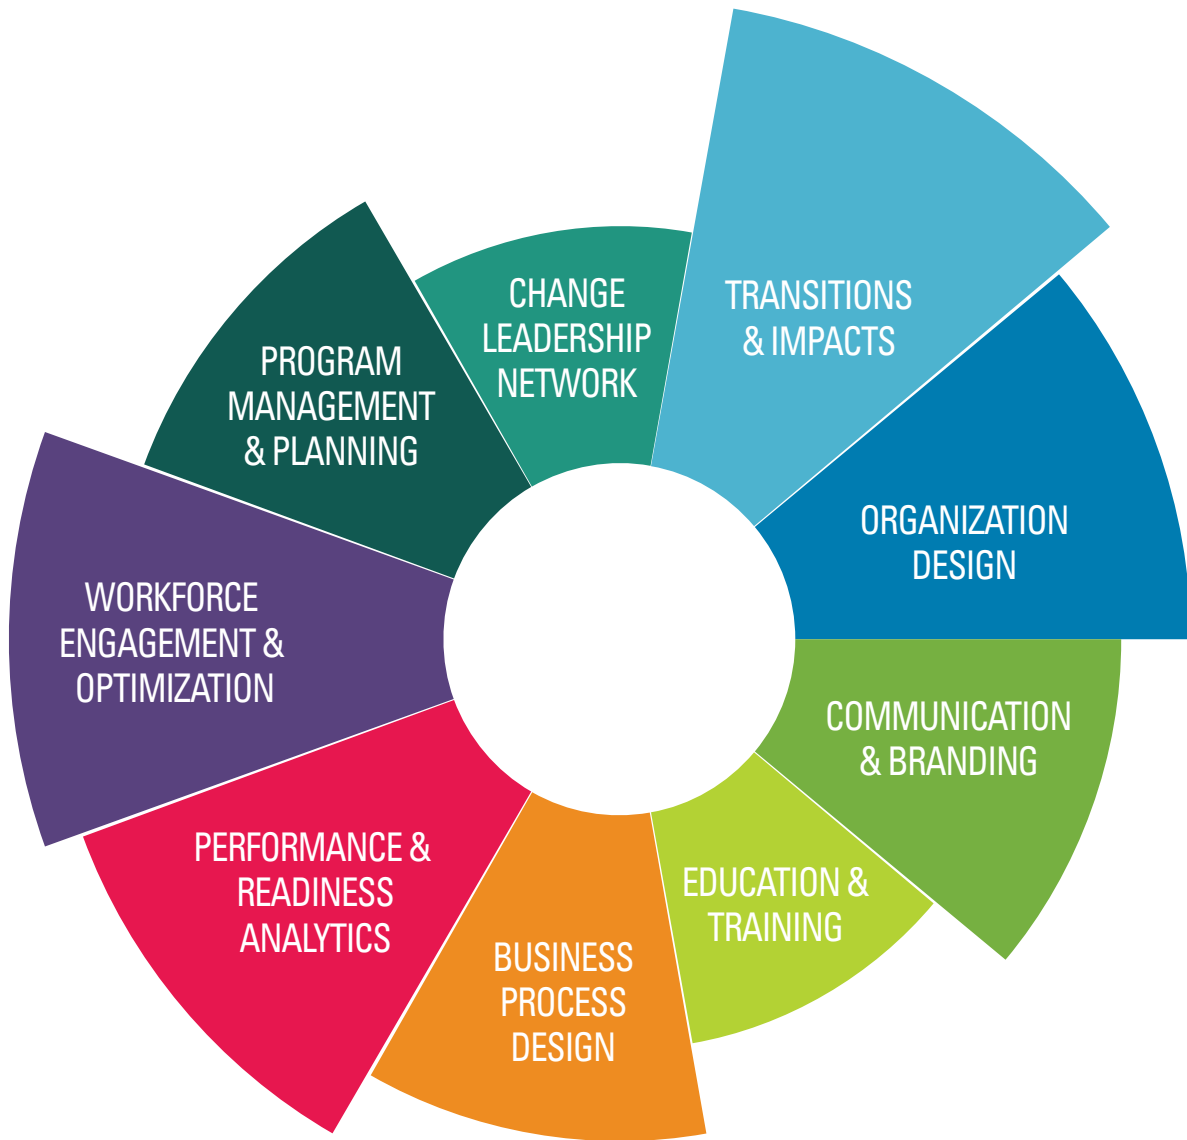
CHANGE LEADERSHIP NETWORK

TRANSITIONS & IMPACTS

ORGANIZATION DESIGN

COMMUNICATION & BRANDING

EDUCATION & TRAINING

BUSINESS PROCESS DESIGN

PERFORMANCE & READINESS ANALYTICS

WORKFORCE ENGAGEMENT & OPTIMIZATION

PROGRAM MANAGEMENT & PLANNING